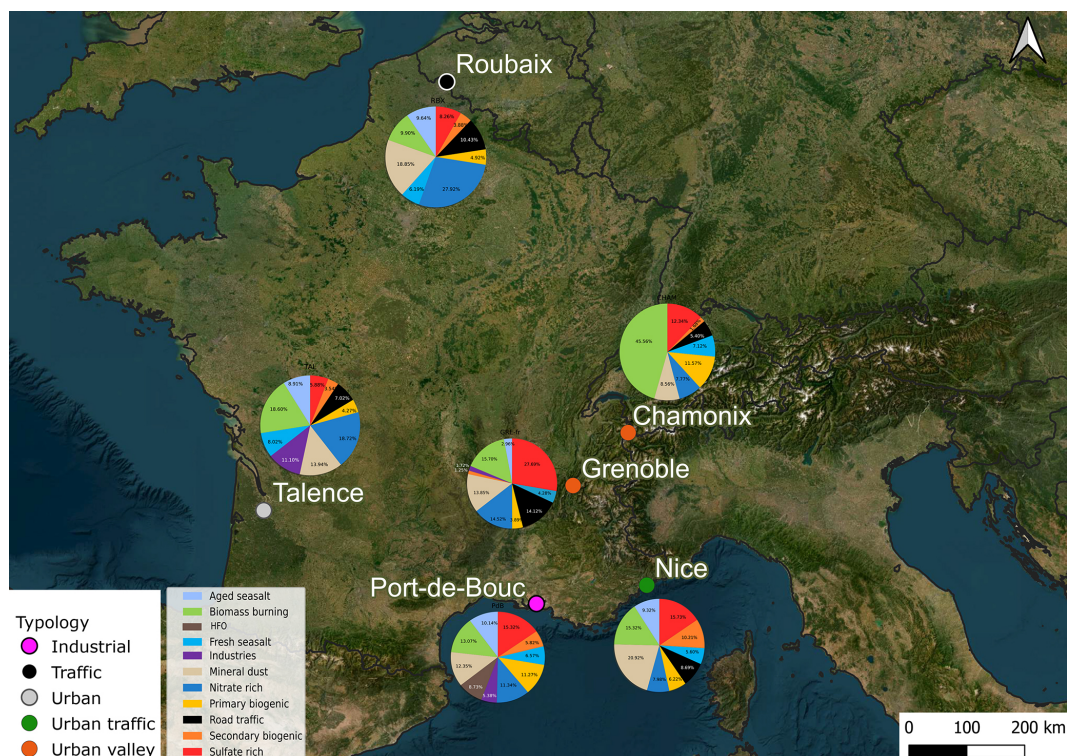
Roubaix

RBX

9.64%
8.36%
3.86%
10.43%
4.92%
9.90%
18.85%
6.19%
27.92%

CHAM

12.34%
5.40%
7.12%
45.56%
11.57%
7.77%
8.56%

Chamonix

TAL

8.91%
5.98%
3.54%
7.02%
4.27%
18.60%
18.72%
8.02%
11.10%
13.94%

Talence

GRE-fr

2.96%
15.76%
27.69%
1.72%
1.25%
13.85%
4.18%
14.12%
14.52%
3.86%

Grenoble

Nice

Port-de-Bouc

PdB

10.14%
15.10%
13.07%
5.82%
4.47%
12.35%
11.27%
8.73%
11.34%
5.38%

9.32%
15.73%
15.32%
10.31%
5.60%
29.92%
8.69%
7.86%
6.22%

Typology
Industrial
Traffic
Urban
Urban traffic
Urban valley

Aged seasalt
Biomass burning
HFO
Fresh seasalt
Industries
Mineral dust
Nitrate rich
Primary biogenic
Road traffic
Secondary biogenic
Sulfate rich

0 100 200 km